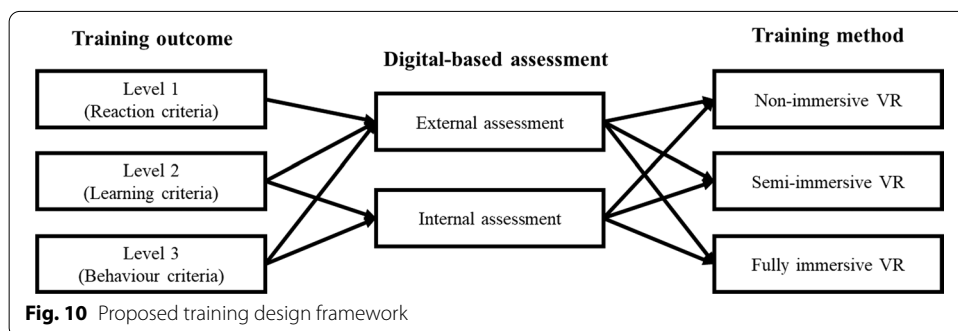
Training outcome

Digital-based assessment

Training method

Level 1
(Reaction criteria)

Level 2
(Learning criteria)

Level 3
(Behaviour criteria)

External assessment

Internal assessment

Non-immersive VR

Semi-immersive VR

Fully immersive VR

Fig. 10 Proposed training design framework